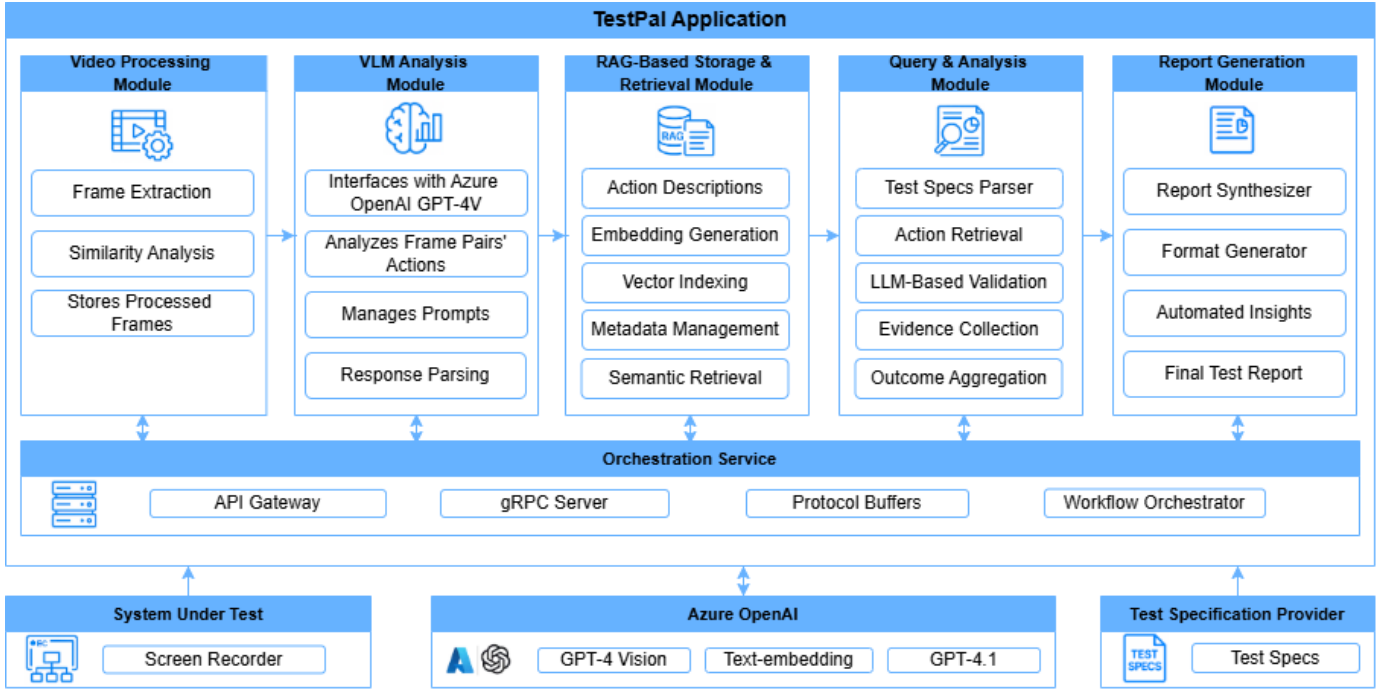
TestPal Application

Video Processing Module

Frame Extraction

Similarity Analysis

Stores Processed Frames

VLM Analysis Module

Interfaces with Azure OpenAI GPT-4V

Analyzes Frame Pairs' Actions

Manages Prompts

Response Parsing

RAG-Based Storage & Retrieval Module

RAG

Action Descriptions

Embedding Generation

Vector Indexing

Metadata Management

Semantic Retrieval

Query & Analysis Module

Test Specs Parser

Action Retrieval

LLM-Based Validation

Evidence Collection

Outcome Aggregation

Report Generation Module

Report Synthesizer

Format Generator

Automated Insights

Final Test Report

Orchestration Service

API Gateway

gRPC Server

Protocol Buffers

Workflow Orchestrator

System Under Test

Screen Recorder

Azure OpenAI

GPT-4 Vision

Text-embedding

GPT-4.1

Test Specification Provider

TEST SPECS

Test Specs